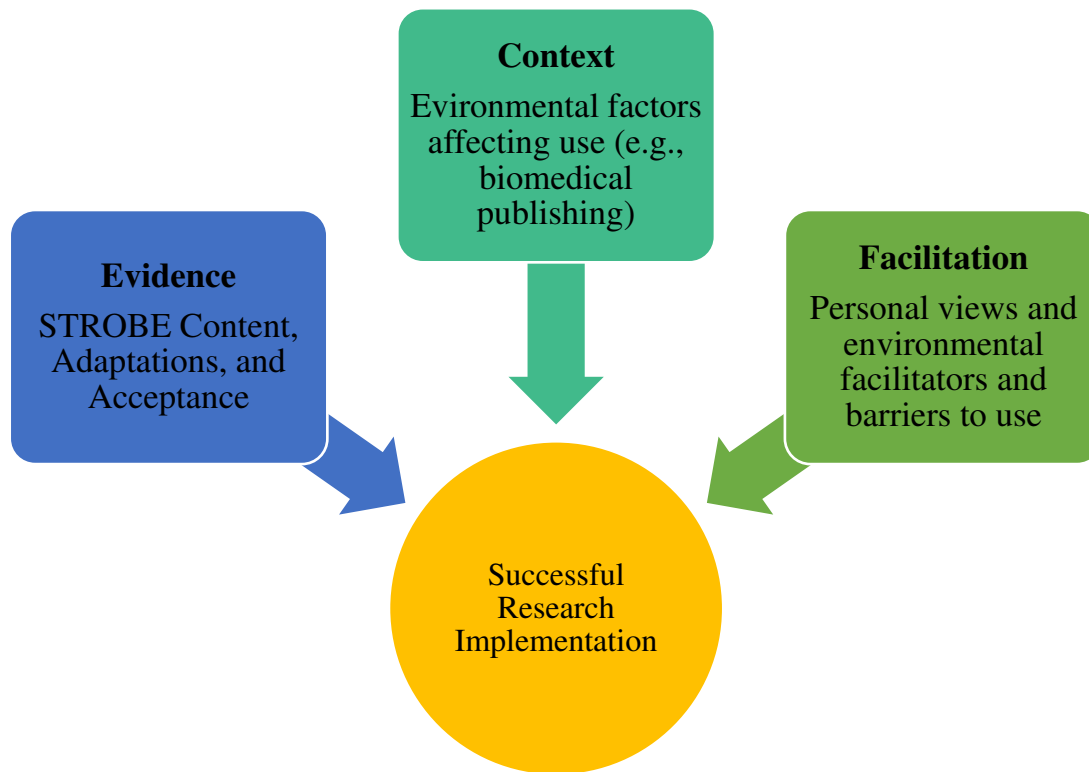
Context
Evironmental factors affecting use (e.g., biomedical publishing)

Evidence
STROBE Content, Adaptations, and Acceptance

Facilitation
Personal views and environmental facilitators and barriers to use

Successful Research Implementation